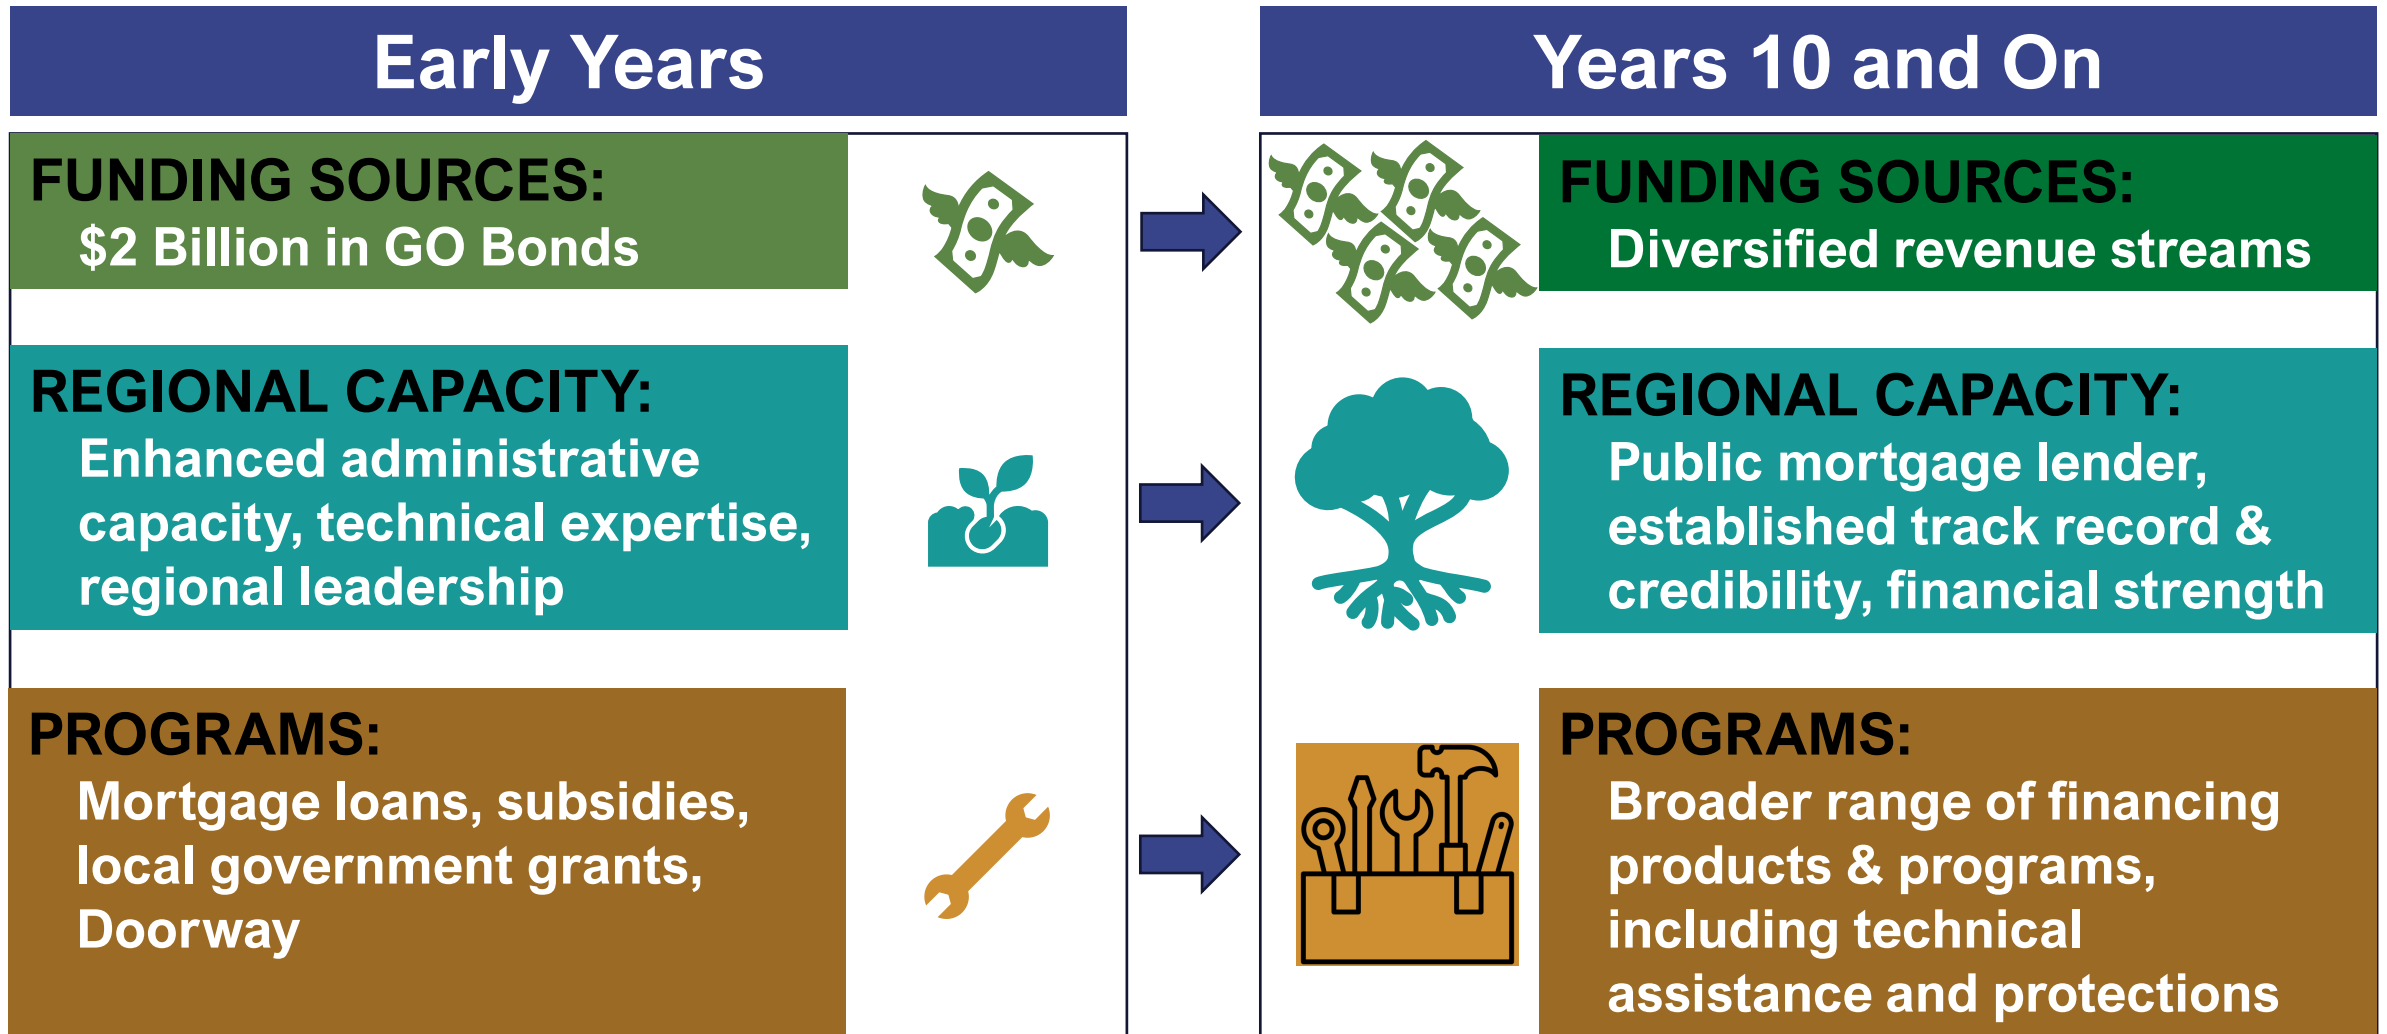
Early Years

FUNDING SOURCES:
$2 Billion in GO Bonds

REGIONAL CAPACITY:
Enhanced administrative capacity, technical expertise, regional leadership

PROGRAMS:
Mortgage loans, subsidies, local government grants, Doorway

Years 10 and On

FUNDING SOURCES:
Diversified revenue streams

REGIONAL CAPACITY:
Public mortgage lender, established track record & credibility, financial strength

PROGRAMS:
Broader range of financing products & programs, including technical assistance and protections